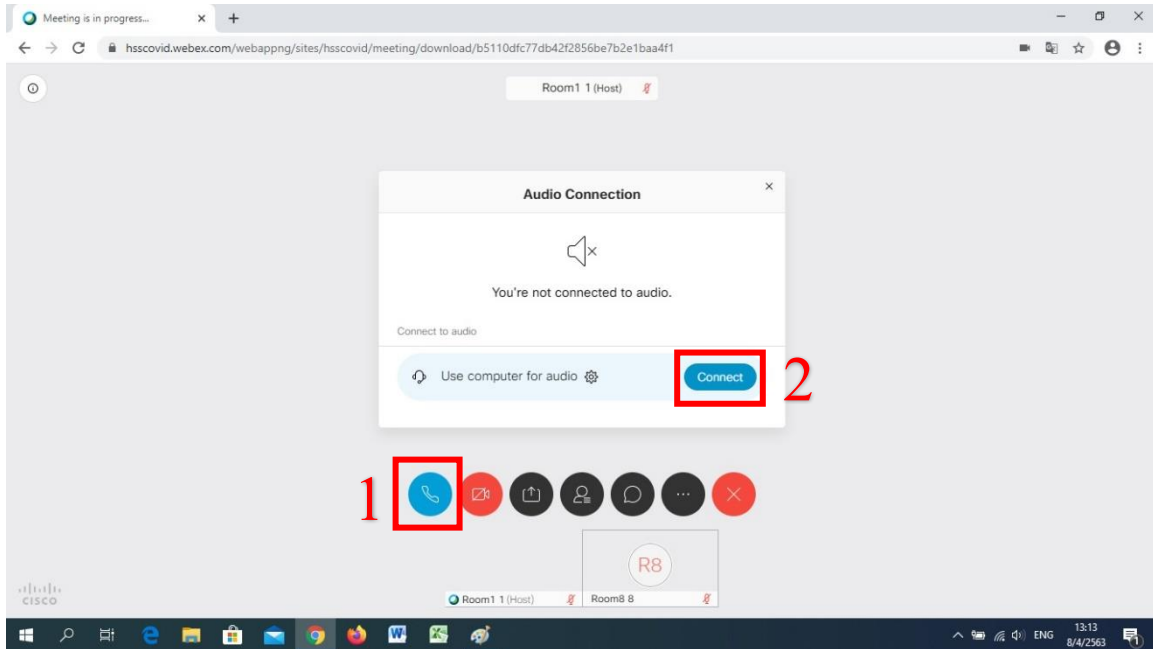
Meeting is in progress... ×

hsscovid.webex.com/webappng/sites/hsscovid/meeting/download/b5110dfc77db42f2856be7b2e1baa4f1

Room1 1 (Host)

Audio Connection ×

You're not connected to audio.

Connect to audio

Use computer for audio

Connect

2

1

R8

Room1 1 (Host)

Room8 8

cisco

ENG 13:13 8/4/2563